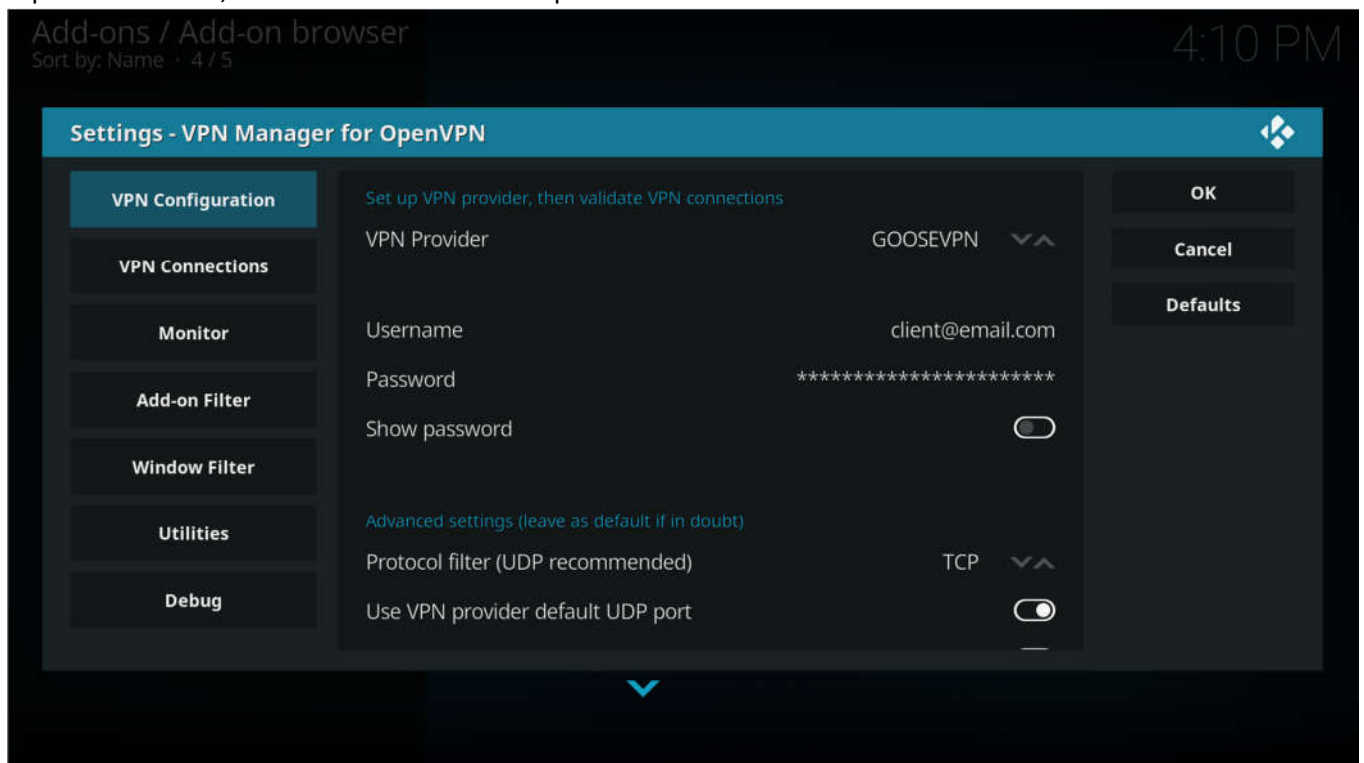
Add-ons / Add-on browser
Sort by: Name · 4 / 5

4:10 PM

Settings - VPN Manager for OpenVPN

VPN Configuration
VPN Connections
Monitor
Add-on Filter
Window Filter
Utilities
Debug

Set up VPN provider, then validate VPN connections
VPN Provider GOOSEVPN
Username client@email.com
Password ***********************
Show password

Advanced settings (leave as default if in doubt)
Protocol filter (UDP recommended) TCP
Use VPN provider default UDP port

OK
Cancel
Defaults